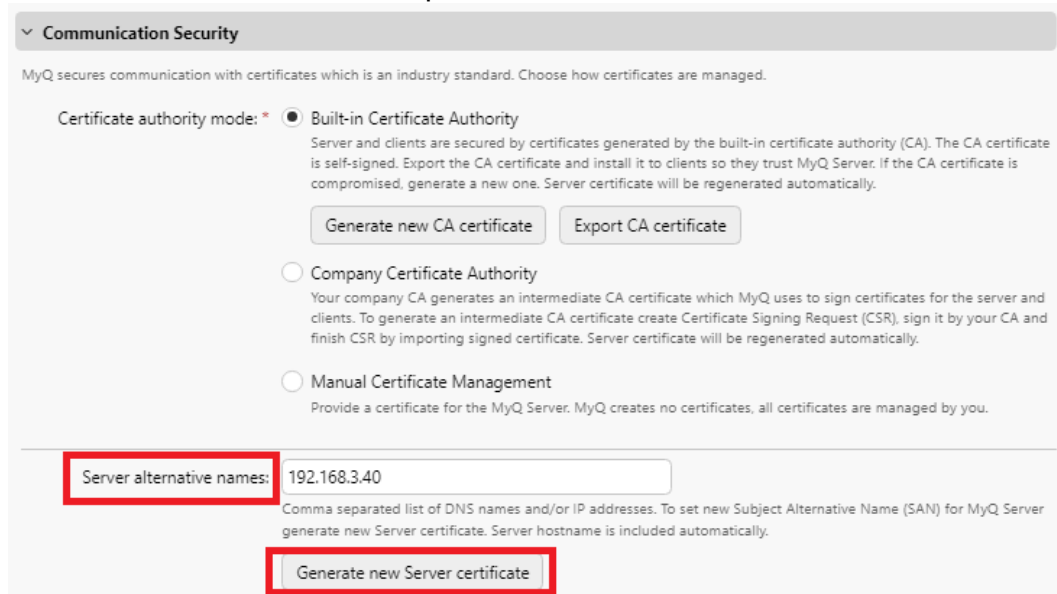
Communication Security

MyQ secures communication with certificates which is an industry standard. Choose how certificates are managed.

Certificate authority mode: *

Built-in Certificate Authority
Server and clients are secured by certificates generated by the built-in certificate authority (CA). The CA certificate is self-signed. Export the CA certificate and install it to clients so they trust MyQ Server. If the CA certificate is compromised, generate a new one. Server certificate will be regenerated automatically.

Generate new CA certificate

Export CA certificate

Company Certificate Authority
Your company CA generates an intermediate CA certificate which MyQ uses to sign certificates for the server and clients. To generate an intermediate CA certificate create Certificate Signing Request (CSR), sign it by your CA and finish CSR by importing signed certificate. Server certificate will be regenerated automatically.

Manual Certificate Management
Provide a certificate for the MyQ Server. MyQ creates no certificates, all certificates are managed by you.

Server alternative names: 192.168.3.40
Comma separated list of DNS names and/or IP addresses. To set new Subject Alternative Name (SAN) for MyQ Server generate new Server certificate. Server hostname is included automatically.

Generate new Server certificate